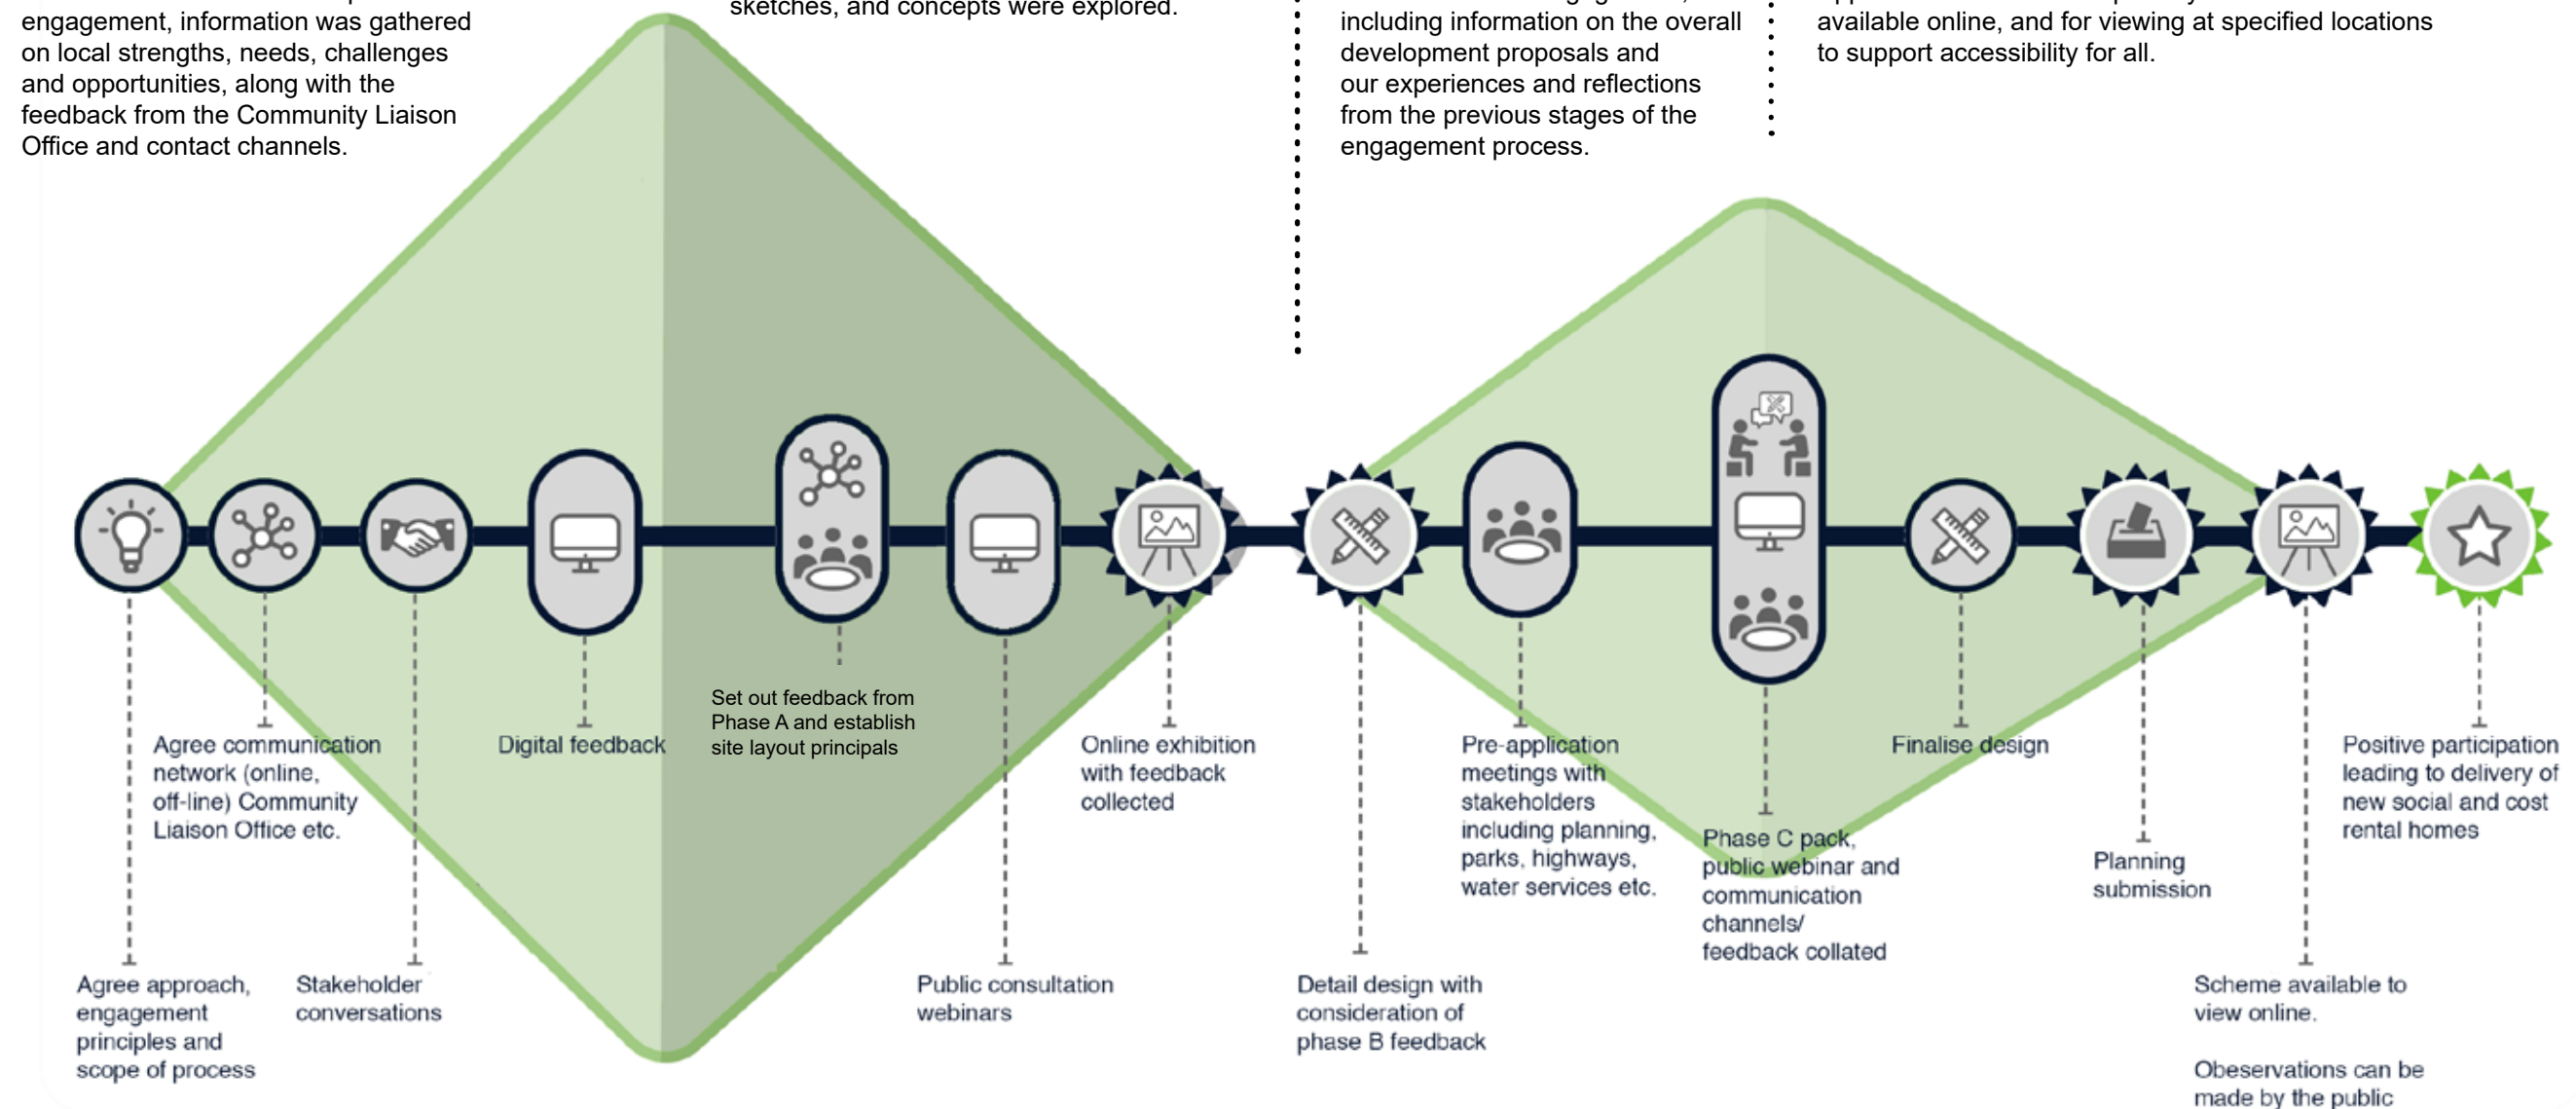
engagement, information was gathered on local strengths, needs, challenges and opportunities, along with the feedback from the Community Liaison Office and contact channels.

sketches, and concepts were explored.

including information on the overall development proposals and our experiences and reflections from the previous stages of the engagement process.

available online, and for viewing at specified locations to support accessibility for all.

Agree communication network (online, off-line) Community Liaison Office etc.

Digital feedback

Set out feedback from Phase A and establish site layout principals

Online exhibition with feedback collected

Pre-application meetings with stakeholders including planning, parks, highways, water services etc.

Finalise design

Positive participation leading to delivery of new social and cost rental homes

Phase C pack, public webinar and communication channels/ feedback collated

Planning submission

Agree approach, engagement principles and scope of process

Stakeholder conversations

Public consultation webinars

Detail design with consideration of phase B feedback

Scheme available to view online.

Obeservations can be made by the public